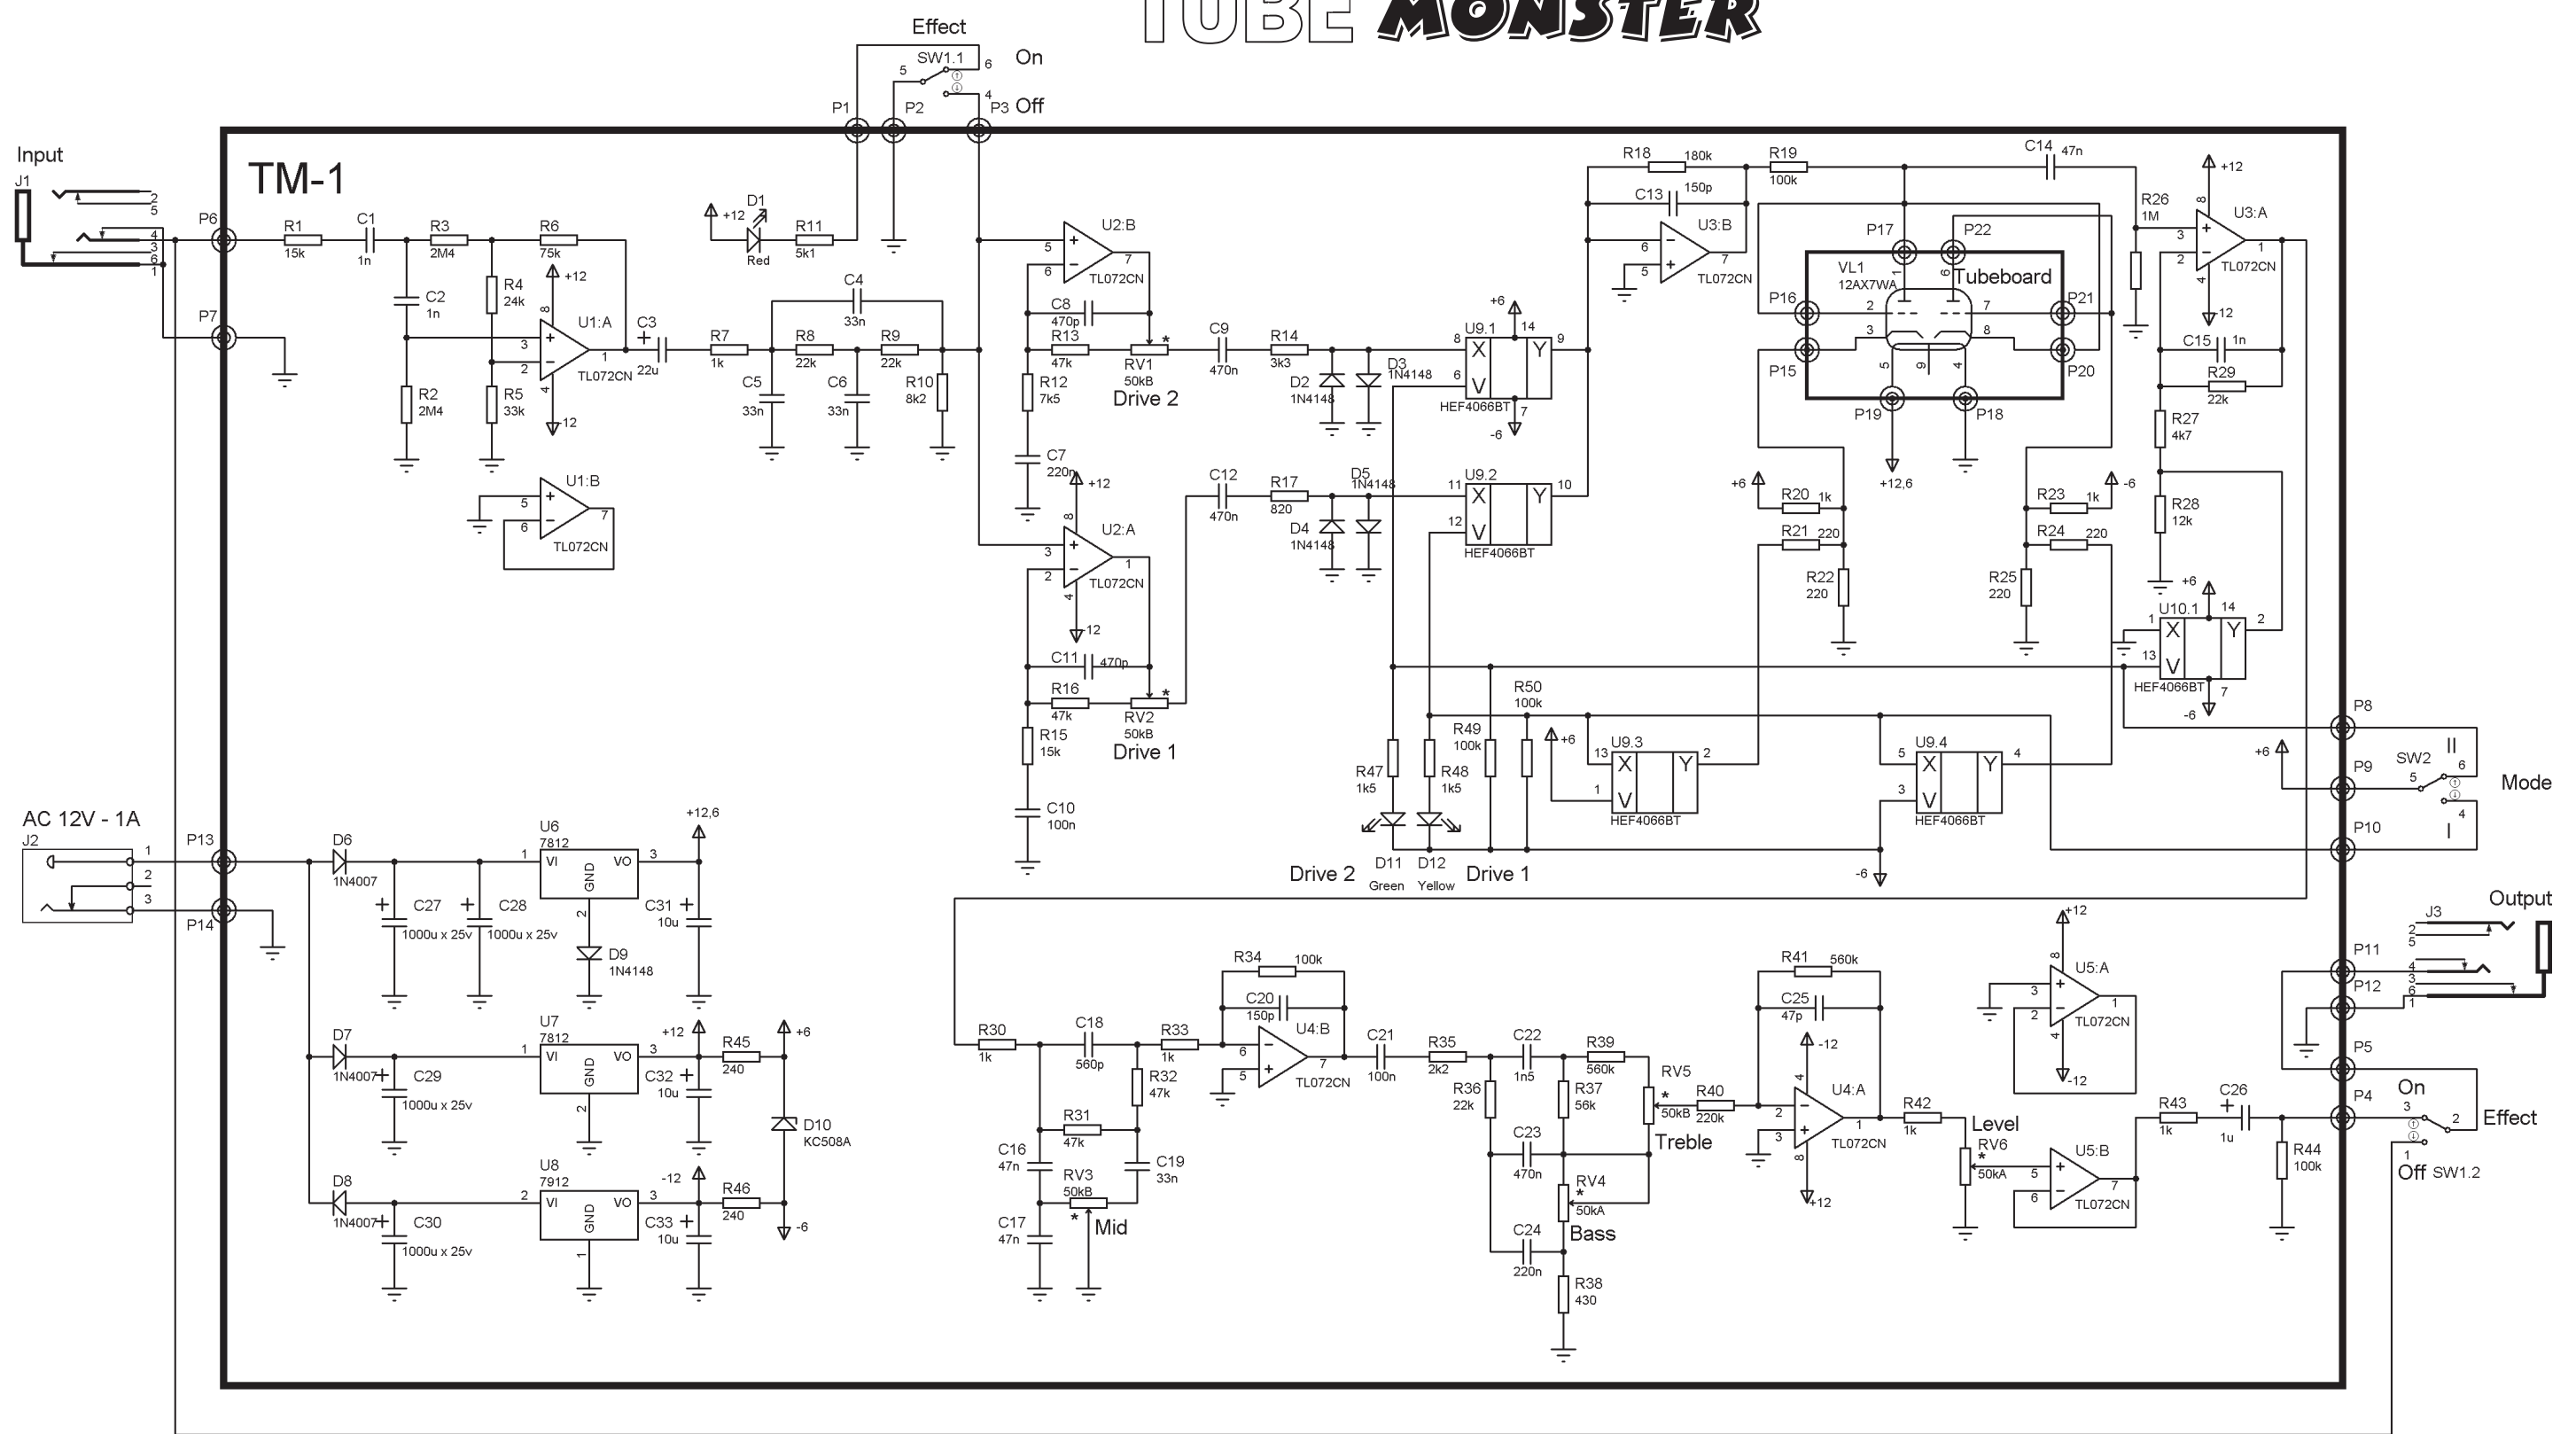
TUBE MONSTER

Effect
SW1.1
5 6 On
4 Off
P1 P2 P3

Input
J1
2
5
4
3
6
1

TM-1

P6 R1 15k C1 1n R3 2M4 R6 75k
R4 24k
C2 1n
R2 2M4
R5 33k
+12
U1:A TL072CN
-12
C3 22u
R7 1k
C4 33n
R8 22k R9 22k
C5 33n C6 33n R10 8k2
P7
U1:B TL072CN

D1 +12 Red R11 5k1

U2:B TL072CN
C8 470p
R13 47k
RV1 50kB Drive 2
R12 7k5
C7 220n
C9 470n
R14 3k3
D2 1N4148 D3 1N4148
U9.1 HEF4066BT
+6 -6
C12 470n R17 820
D4 1N4148 D5 1N4148
U9.2 HEF4066BT
U2:A TL072CN
+12 -12
C11 470p
R16 47k
RV2 50kB Drive 1
R15 15k
C10 100n

R18 180k R19 100k C14 47n
C13 150p
U3:B TL072CN
P17 P22
VL1 12AX7WA Tubeboard
P16 P21 P15 P20 P19 P18
+12,6
R26 1M
U3:A TL072CN
+12 -12
C15 1n
R29 22k
R27 4k7
R28 12k
+6 R20 1k
R21 220
R22 220
R23 1k -6
R24 220
R25 220
U10.1 HEF4066BT
+6 -6
R50 100k
R49 100k
R47 1k5 R48 1k5
D11 Green D12 Yellow
Drive 2 Drive 1
+6 U9.3 HEF4066BT
U9.4 HEF4066BT
-6
P8 P9 P10
SW2 II I
Mode

AC 12V - 1A
J2
P13 P14
D6 1N4007
U6 7812 VI VO GND
+12,6
C27 1000u x 25v C28 1000u x 25v
C31 10u
D9 1N4148
D7 1N4007
U7 7812
C29 1000u x 25v
+12 C32 10u
R45 240
+6
D10 KC508A
D8 1N4007
U8 7912
C30 1000u x 25v
-12 C33 10u
R46 240
-6

R30 1k C18 560p R33 1k
R32 47k
R34 100k
C20 150p
U4:B TL072CN
C21 100n
R31 47k
C16 47n C17 47n
RV3 50kB Mid
C19 33n
R35 2k2 C22 1n5 R39 560k
R36 22k R37 56k
C23 470n
RV4 50kA Bass
C24 220n
R38 430
RV5 50kB Treble
R40 220k
R41 560k
C25 47p
-12 U4:A TL072CN +12
R42 1k
Level RV6 50kA
+12 U5:A TL072CN -12
U5:B TL072CN
R43 1k C26 1u
R44 100k
P11 P12 P5 P4
Output J3
On Effect Off SW1.2